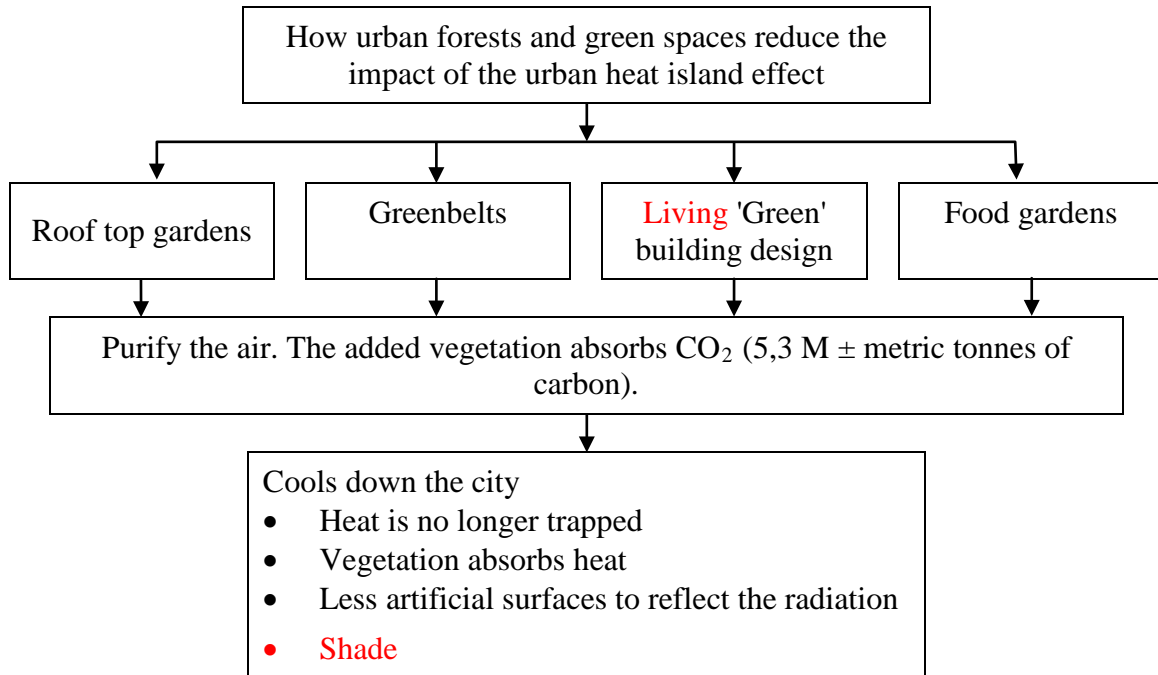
How urban forests and green spaces reduce the impact of the urban heat island effect

Roof top gardens

Greenbelts

Living 'Green' building design

Food gardens

Purify the air. The added vegetation absorbs $CO_2$ (5,3 M ± metric tonnes of carbon).

Cools down the city
- Heat is no longer trapped
- Vegetation absorbs heat
- Less artificial surfaces to reflect the radiation
- Shade